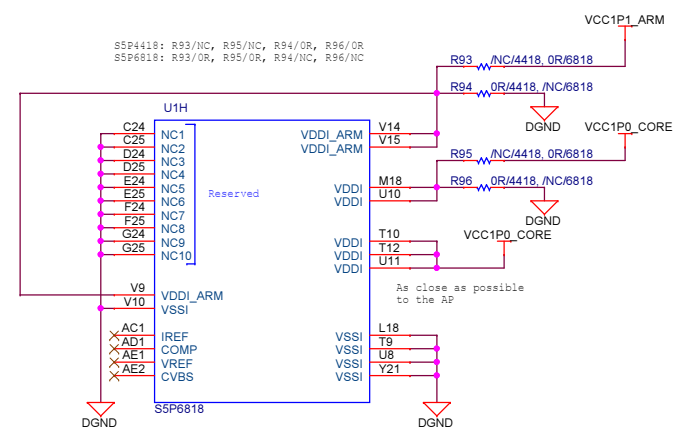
S5P4418: R93/NC, R95/NC, R94/0R, R96/0R
S5P6818: R93/0R, R95/0R, R94/NC, R96/NC

VCC1P1_ARM
R93 /NC/4418, 0R/6818
R94 0R/4418, /NC/6818
DGND
VCC1P0_CORE
R95 /NC/4418, 0R/6818
R96 0R/4418, /NC/6818
DGND
VCC1P0_CORE

U1H
C24 NC1
C25 NC2
D24 NC3
D25 NC4
E24 NC5
E25 NC6
F24 NC7
F25 NC8
G24 NC9
G25 NC10
Reserved
V9 VDDI_ARM
V10 VSSI
AC1 IREF
AD1 COMP
AE1 VREF
AE2 CVBS

VDDI_ARM V14
VDDI_ARM V15
VDDI M18
VDDI U10
VDDI T10
VDDI T12
VDDI U11
VSSI L18
VSSI T9
VSSI U8
VSSI Y21

As close as possible to the AP

S5P6818
DGND
DGND